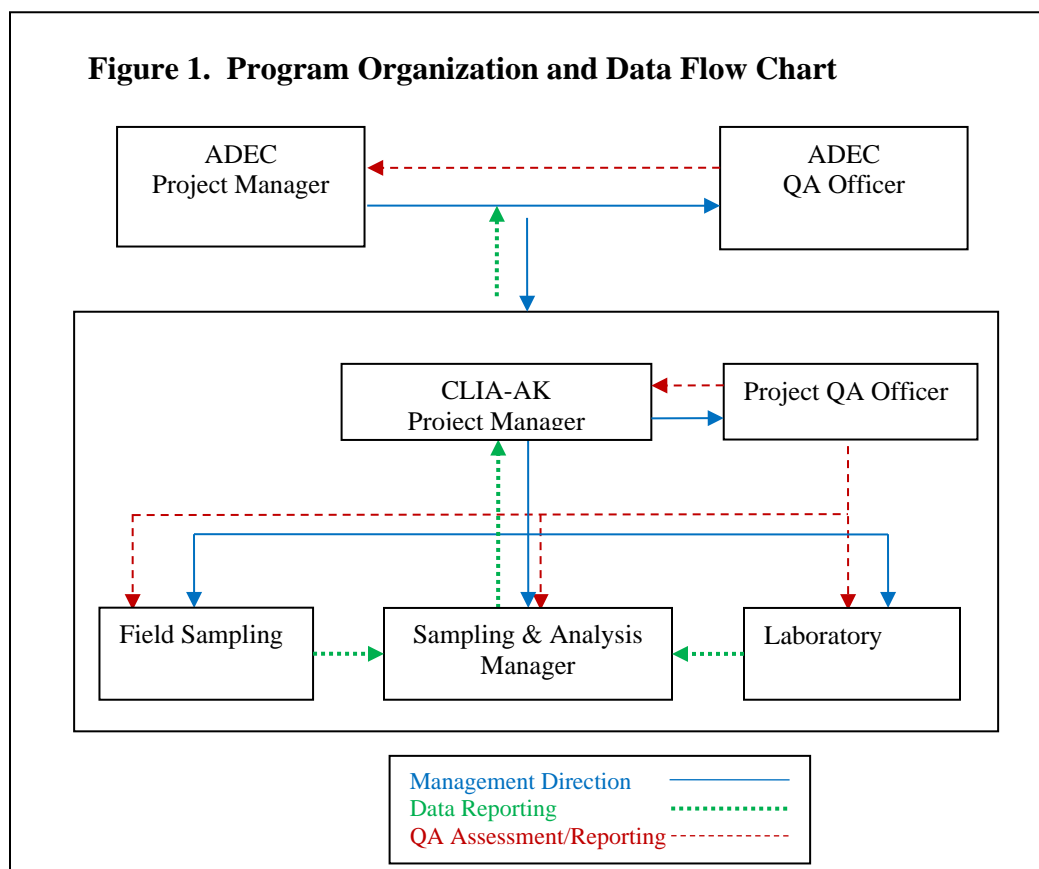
Figure 1. Program Organization and Data Flow Chart

ADEC
Project Manager

ADEC
QA Officer

CLIA-AK
Project Manager

Project QA Officer

Field Sampling

Sampling & Analysis
Manager

Laboratory

Management Direction
Data Reporting
QA Assessment/Reporting